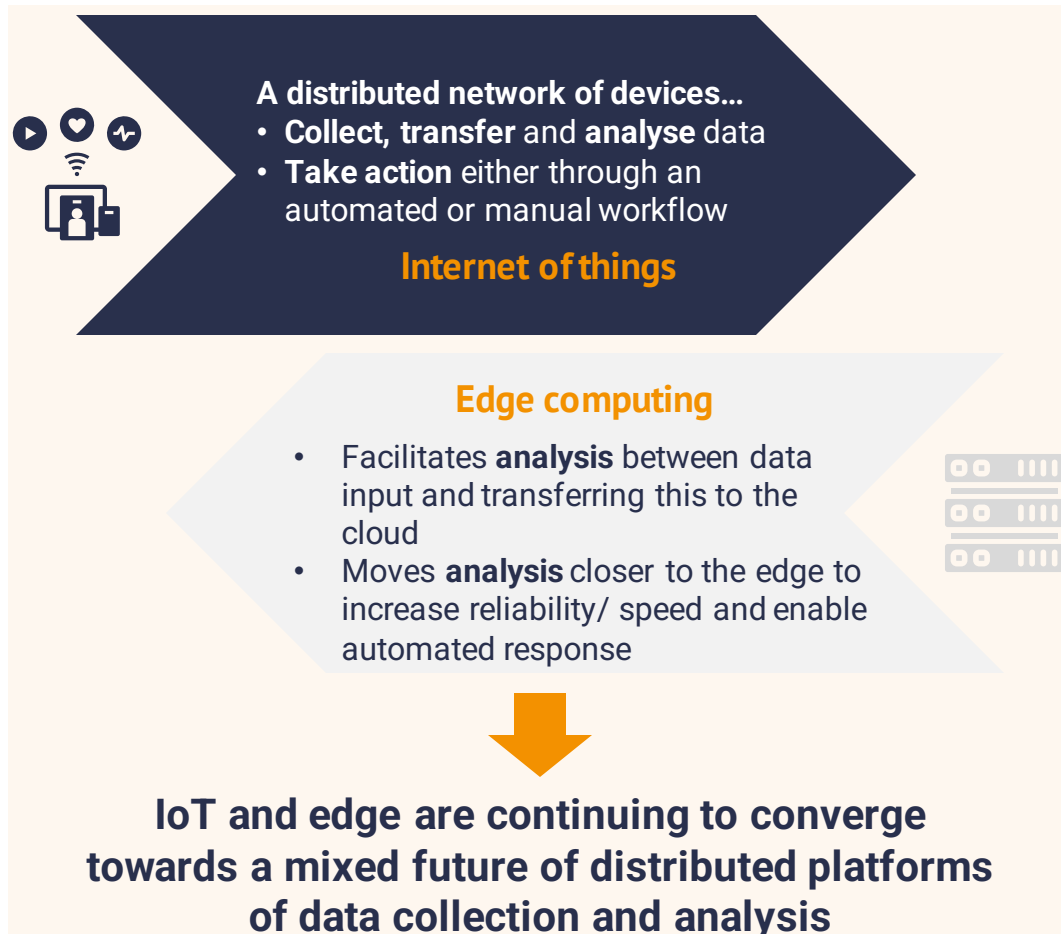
A distributed network of devices…
• Collect, transfer and analyse data
• Take action either through an automated or manual workflow

Internet of things

Edge computing

• Facilitates analysis between data input and transferring this to the cloud
• Moves analysis closer to the edge to increase reliability/ speed and enable automated response

IoT and edge are continuing to converge towards a mixed future of distributed platforms of data collection and analysis